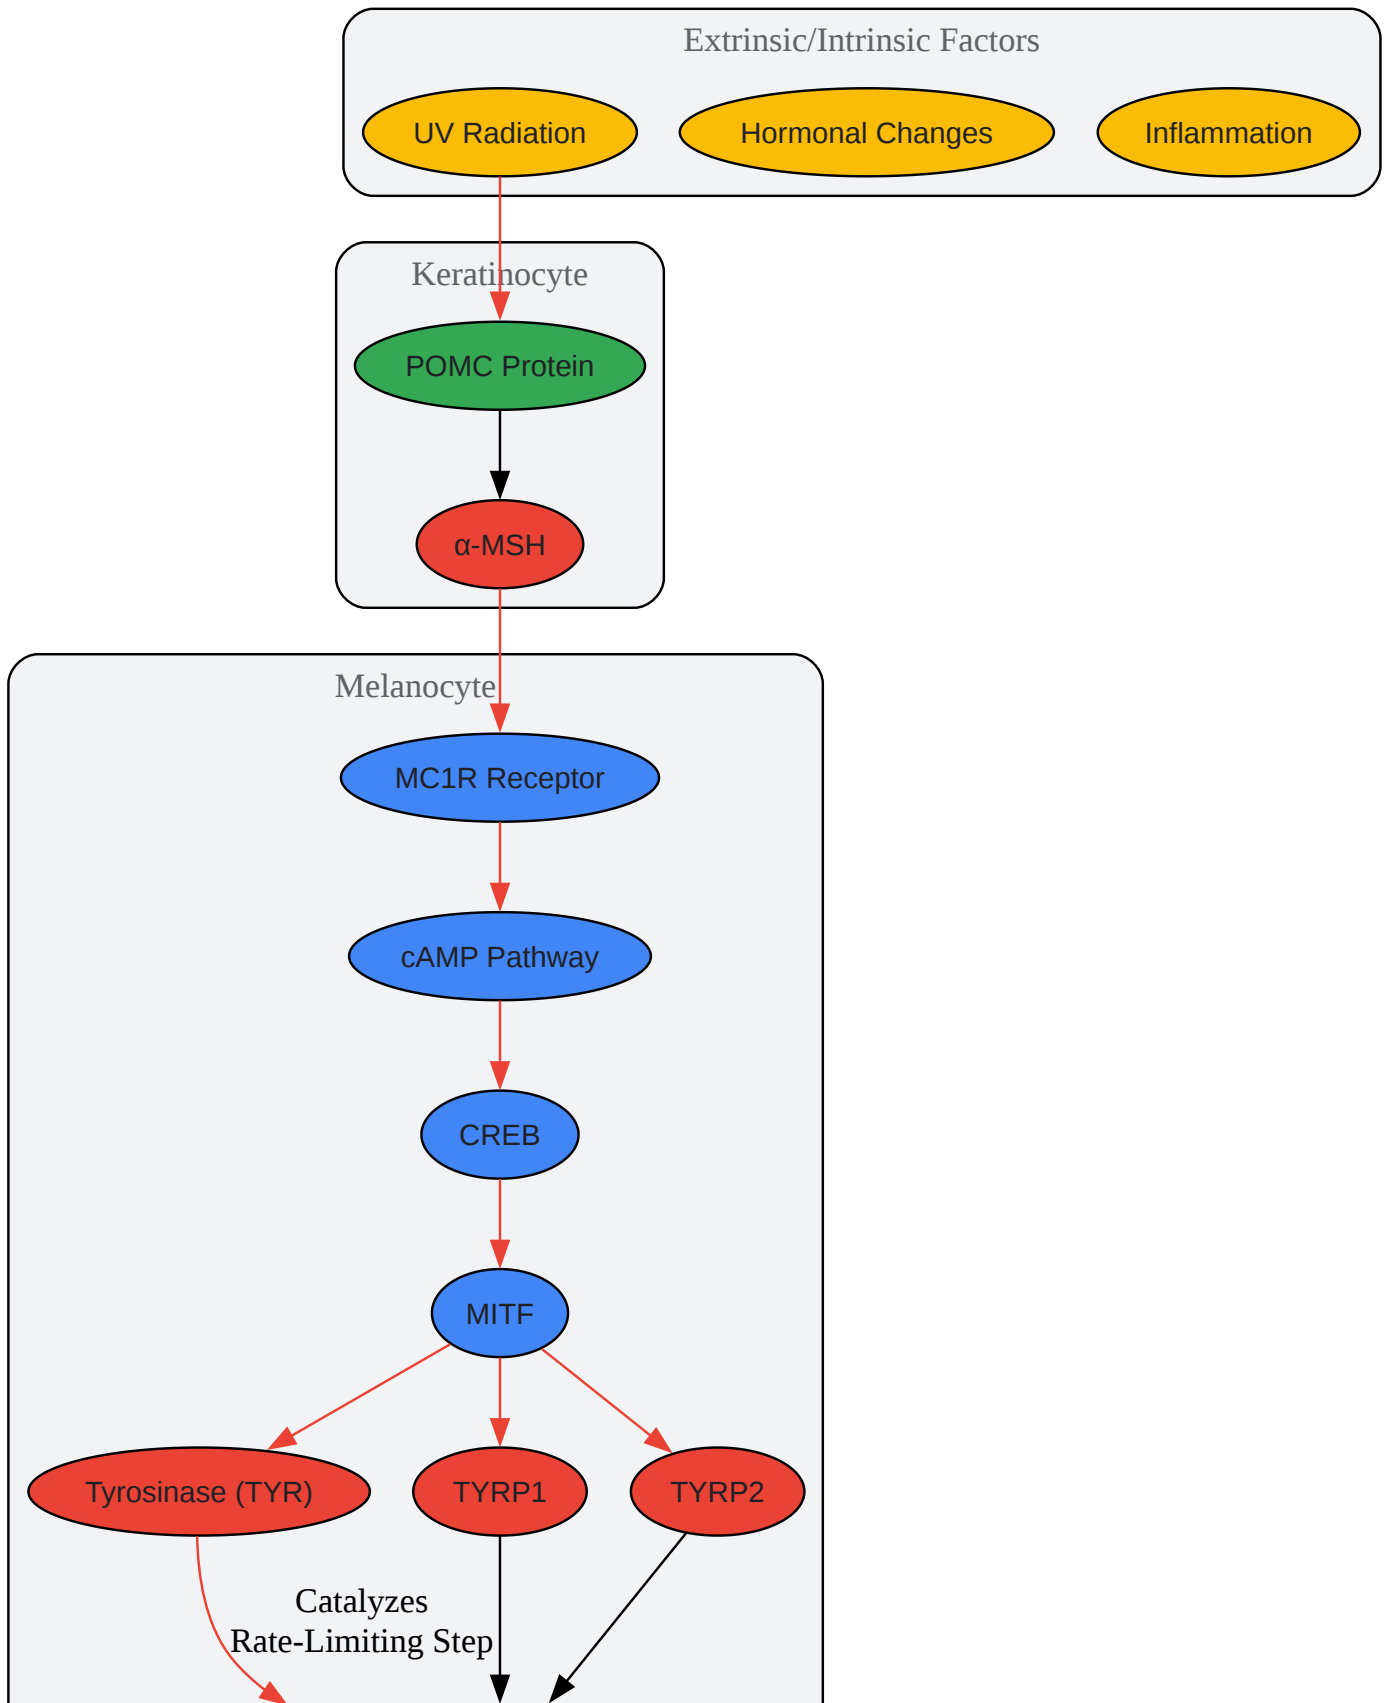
Extrinsic/Intrinsic Factors

UV Radiation

Hormonal Changes

Inflammation

Keratinocyte

POMC Protein

α-MSH

Melanocyte

MC1R Receptor

cAMP Pathway

CREB

MITF

Tyrosinase (TYR)

TYRP1

TYRP2

Catalyzes
Rate-Limiting Step